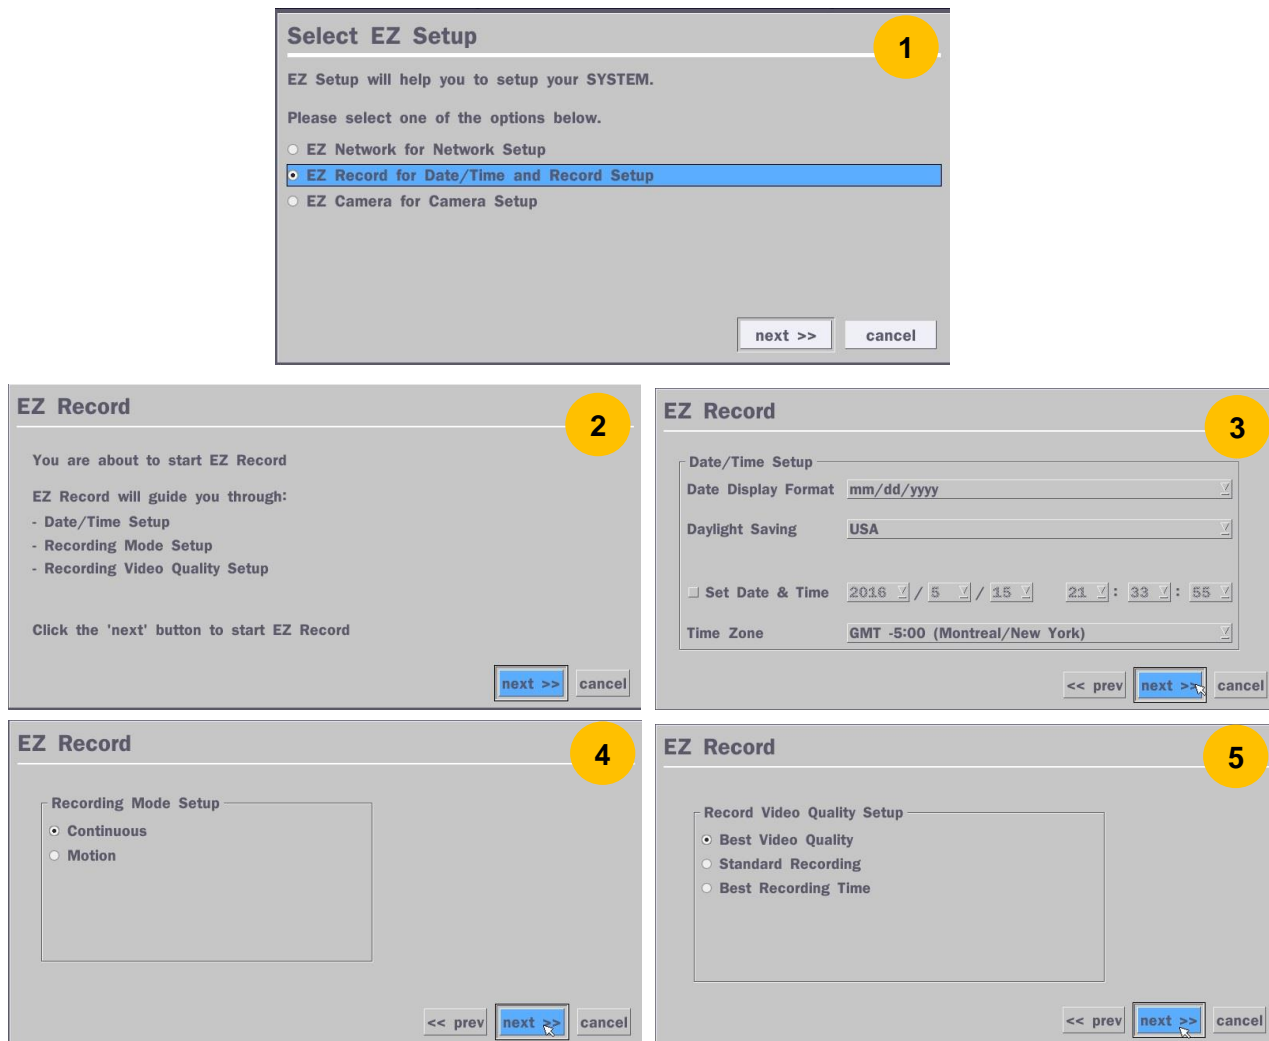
Select EZ Setup

1

EZ Setup will help you to setup your SYSTEM.

Please select one of the options below.

EZ Network for Network Setup
EZ Record for Date/Time and Record Setup
EZ Camera for Camera Setup

next >> cancel

EZ Record

2

You are about to start EZ Record

EZ Record will guide you through:
- Date/Time Setup
- Recording Mode Setup
- Recording Video Quality Setup

Click the 'next' button to start EZ Record

next >> cancel

EZ Record

3

Date/Time Setup

Date Display Format mm/dd/yyyy

Daylight Saving USA

Set Date & Time 2016 / 5 / 15 21 : 33 : 55

Time Zone GMT -5:00 (Montreal/New York)

<< prev next >> cancel

EZ Record

4

Recording Mode Setup

Continuous
Motion

<< prev next >> cancel

EZ Record

5

Record Video Quality Setup

Best Video Quality
Standard Recording
Best Recording Time

<< prev next >> cancel